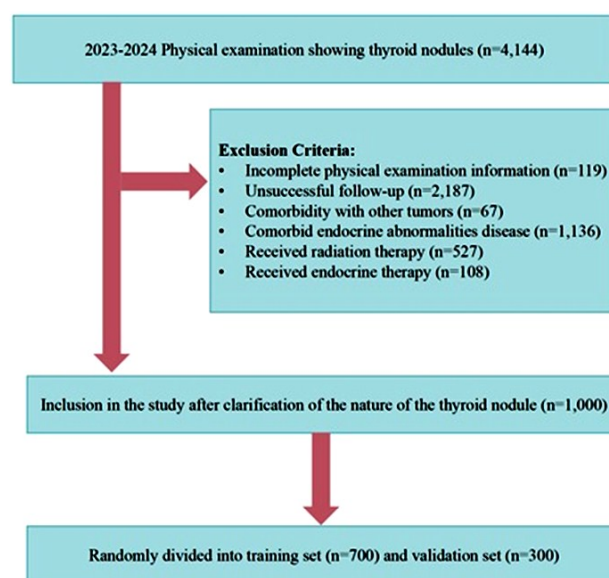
2023-2024 Physical examination showing thyroid nodules (n=4,144)

Exclusion Criteria:
• Incomplete physical examination information (n=119)
• Unsuccessful follow-up (n=2,187)
• Comorbidity with other tumors (n=67)
• Comorbid endocrine abnormalities disease (n=1,136)
• Received radiation therapy (n=527)
• Received endocrine therapy (n=108)

Inclusion in the study after clarification of the nature of the thyroid nodule (n=1,000)

Randomly divided into training set (n=700) and validation set (n=300)